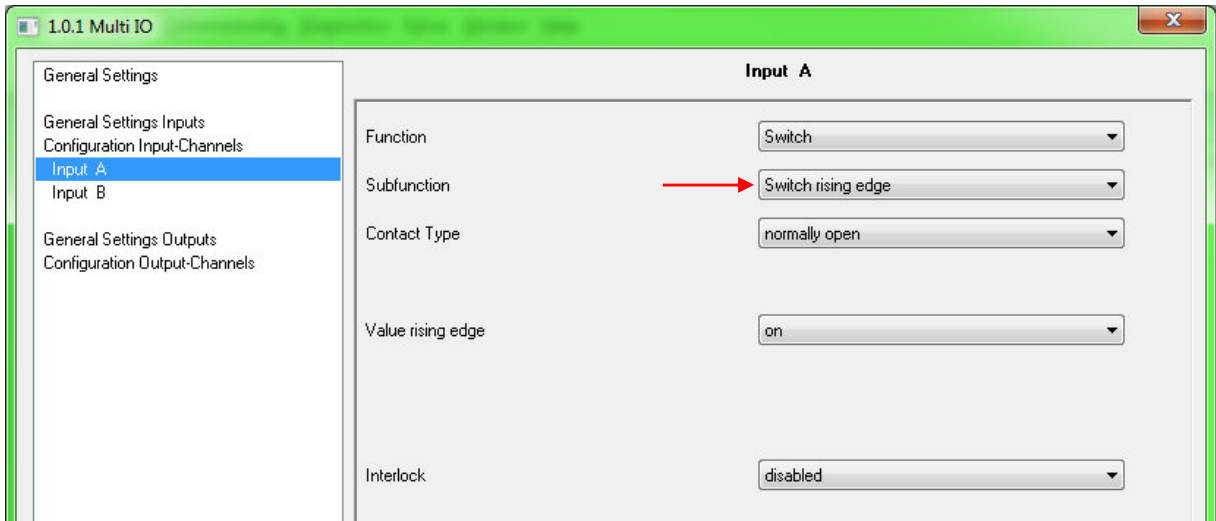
1.0.1 Multi IO

General Settings

General Settings Inputs
Configuration Input-Channels
Input A
Input B

General Settings Outputs
Configuration Output-Channels

Input A

Function
Switch

Subfunction
Switch rising edge

Contact Type
normally open

Value rising edge
on

Interlock
disabled